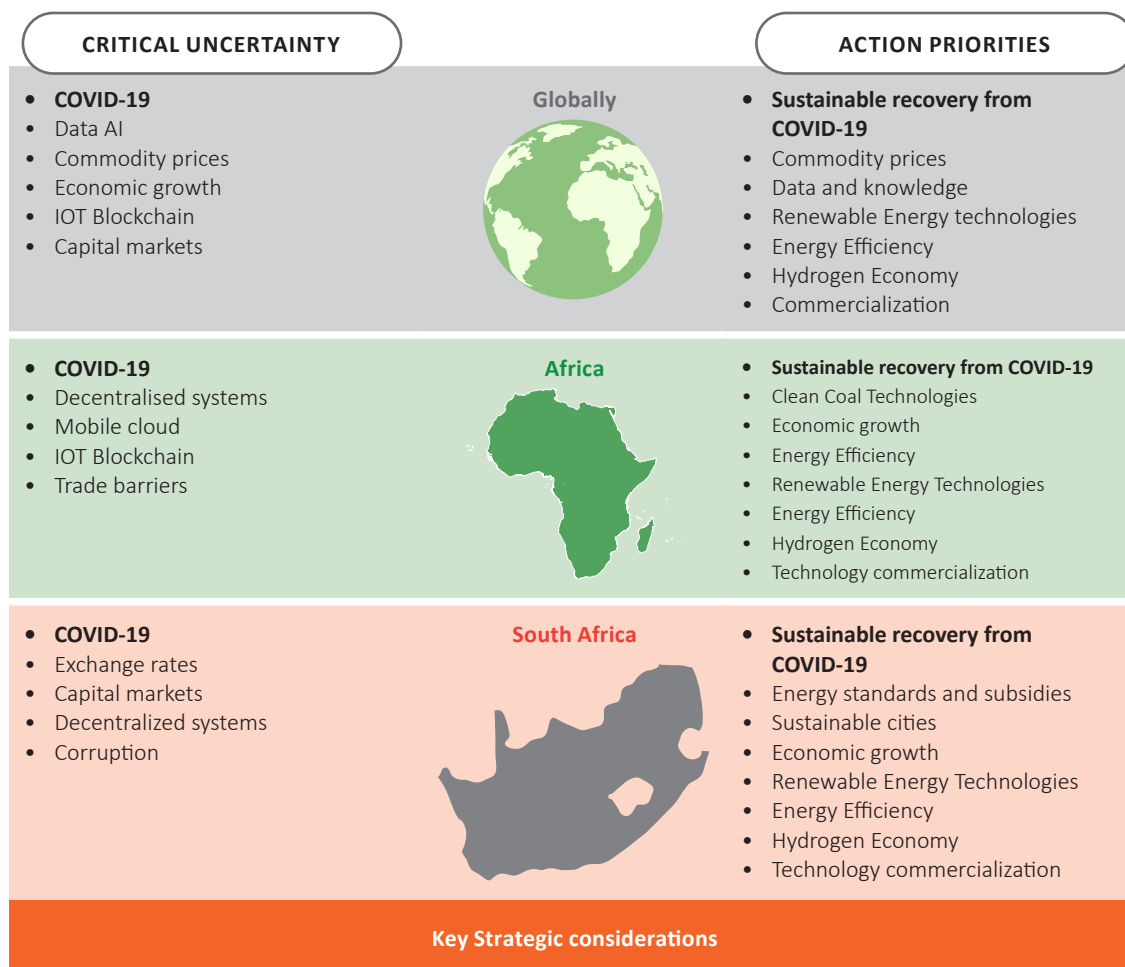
CRITICAL UNCERTAINTY

ACTION PRIORITIES

Globally

- COVID-19
- Data AI
- Commodity prices
- Economic growth
- IOT Blockchain
- Capital markets

- Sustainable recovery from COVID-19
- Commodity prices
- Data and knowledge
- Renewable Energy technologies
- Energy Efficiency
- Hydrogen Economy
- Commercialization

Africa

- COVID-19
- Decentralised systems
- Mobile cloud
- IOT Blockchain
- Trade barriers

- Sustainable recovery from COVID-19
- Clean Coal Technologies
- Economic growth
- Energy Efficiency
- Renewable Energy Technologies
- Energy Efficiency
- Hydrogen Economy
- Technology commercialization

South Africa

- COVID-19
- Exchange rates
- Capital markets
- Decentralized systems
- Corruption

- Sustainable recovery from COVID-19
- Energy standards and subsidies
- Sustainable cities
- Economic growth
- Renewable Energy Technologies
- Energy Efficiency
- Hydrogen Economy
- Technology commercialization

Key Strategic considerations